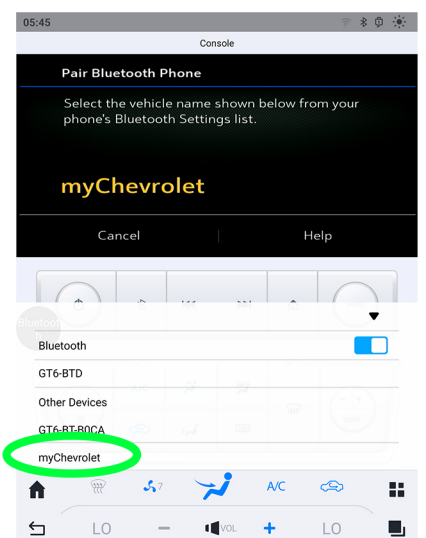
05:45

Console

Pair Bluetooth Phone

Select the vehicle name shown below from your phone's Bluetooth Settings list.

myChevrolet

Cancel

Help

Bluetooth

Bluetooth

GT6-BTD

Other Devices

GT6-BT-B0CA

myChevrolet

7

A/C

LO

VOL

LO